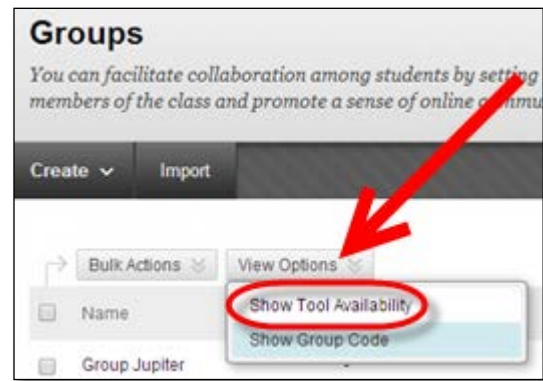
Groups

You can facilitate collaboration among students by setting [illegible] members of the class and promote a sense of online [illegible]

Create

Import

Bulk Actions

View Options

Name

Show Tool Availability

Show Group Code

Group Jupiter